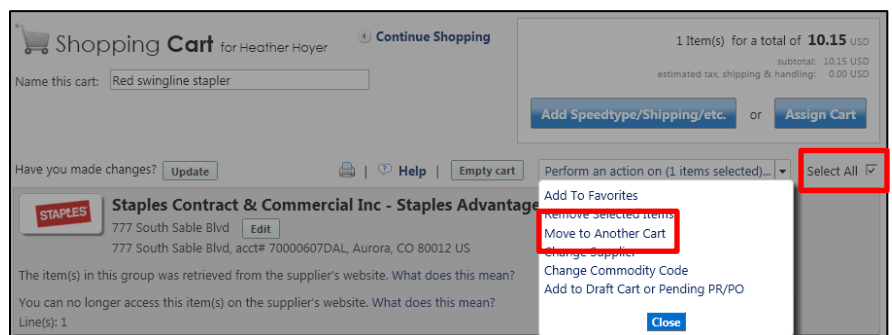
Shopping Cart for Heather Hoyer

Continue Shopping

Name this cart: Red swingline stapler

1 Item(s) for a total of 10.15 USD

subtotal: 10.15 USD
estimated tax, shipping & handling: 0.00 USD

Add Speedtype/Shipping/etc. or Assign Cart

Have you made changes? Update

| Help | Empty cart

Perform an action on (1 items selected)...

Select All

STAPLES

Staples Contract & Commercial Inc - Staples Advantage

777 South Sable Blvd Edit

777 South Sable Blvd, acct# 70000607DAL, Aurora, CO 80012 US

The item(s) in this group was retrieved from the supplier's website. What does this mean?

You can no longer access this item(s) on the supplier's website. What does this mean?

Line(s): 1

Add To Favorites
Remove Selected Items
Move to Another Cart
Change Supplier
Change Commodity Code
Add to Draft Cart or Pending PR/PO

Close